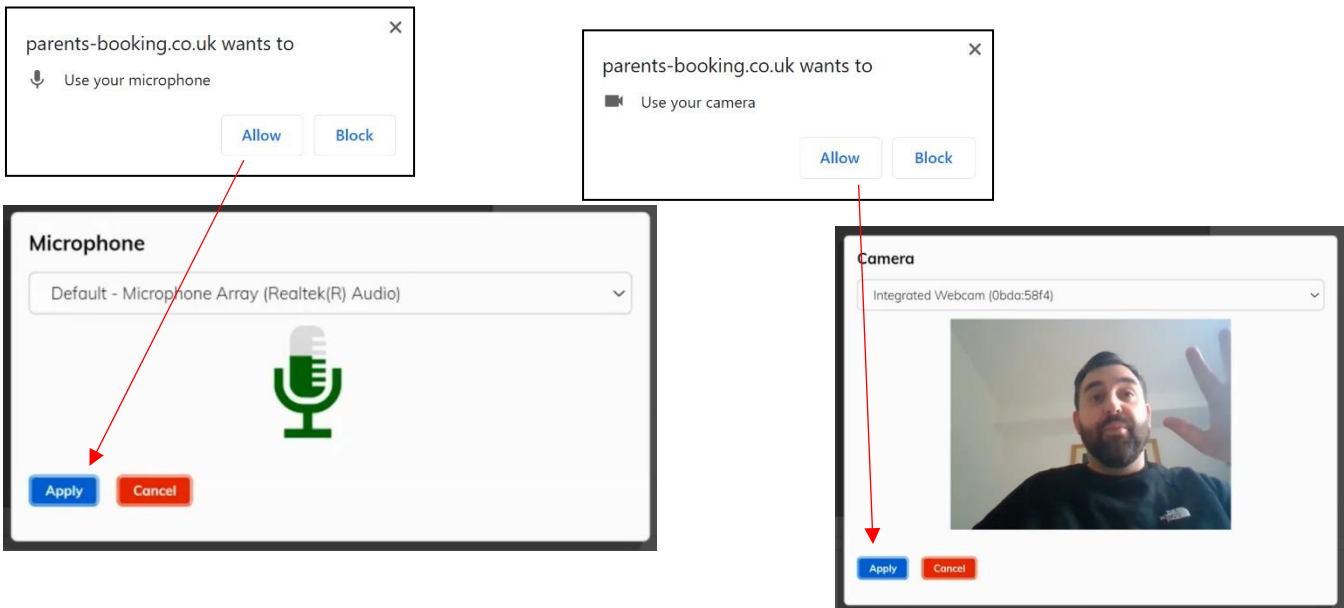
parents-booking.co.uk wants to
Use your microphone
Allow Block

Microphone
Default - Microphone Array (Realtek(R) Audio)
Apply Cancel

parents-booking.co.uk wants to
Use your camera
Allow Block

Camera
Integrated Webcam (0bda:58f4)
Apply Cancel